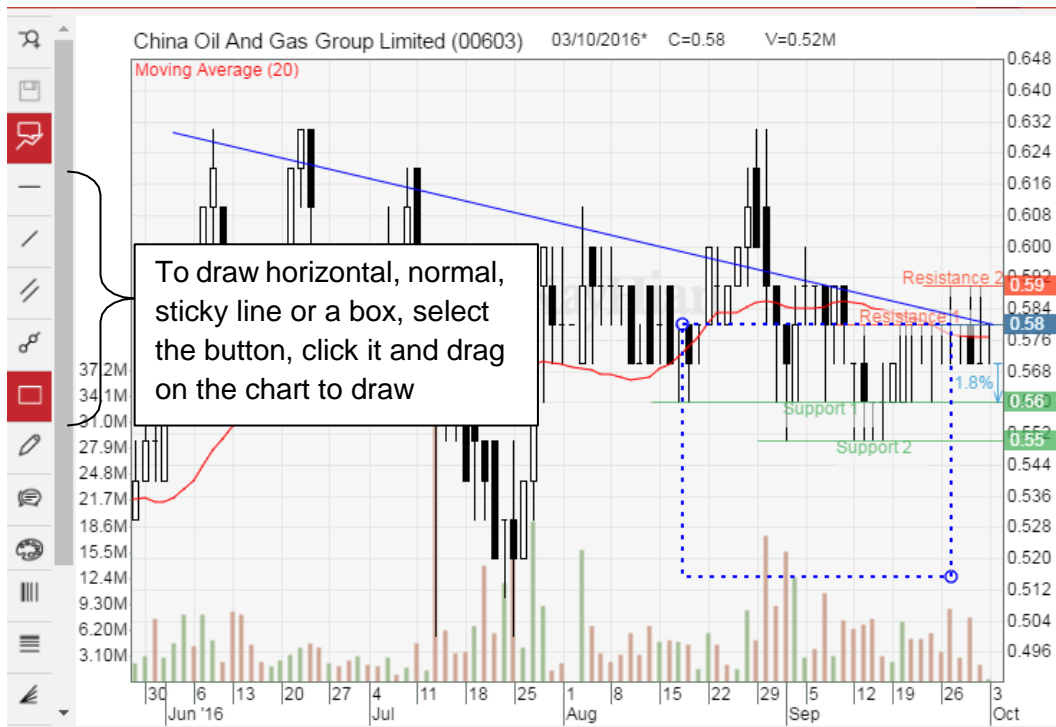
China Oil And Gas Group Limited (00603) 03/10/2016* C=0.58 V=0.52M

Moving Average (20)

To draw horizontal, normal, sticky line or a box, select the button, click it and drag on the chart to draw

Resistance 2
Resistance 1
Support 1
Support 2
1.8%

0.648
0.640
0.632
0.624
0.616
0.608
0.600
0.592
0.59
0.584
0.58
0.576
0.568
0.56
0.552
0.55
0.544
0.536
0.528
0.520
0.512
0.504
0.496

37.2M
34.1M
31.0M
27.9M
24.8M
21.7M
18.6M
15.5M
12.4M
9.30M
6.20M
3.10M

30 6 13 20 27 4 11 18 25 1 8 15 22 29 5 12 19 26 3
Jun '16 Jul Aug Sep Oct